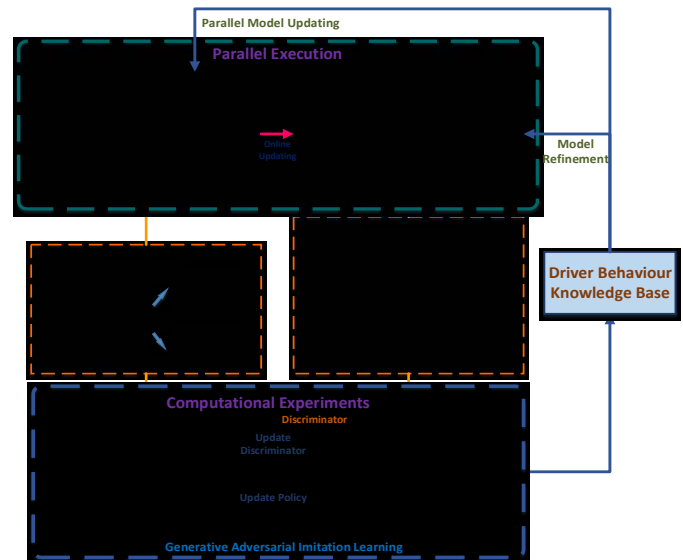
Parallel Model Updating

Parallel Execution

Online Updating

Model Refinement

Driver Behaviour Knowledge Base

Computational Experiments

Discriminator

Update Discriminator

Update Policy

Generative Adversarial Imitation Learning